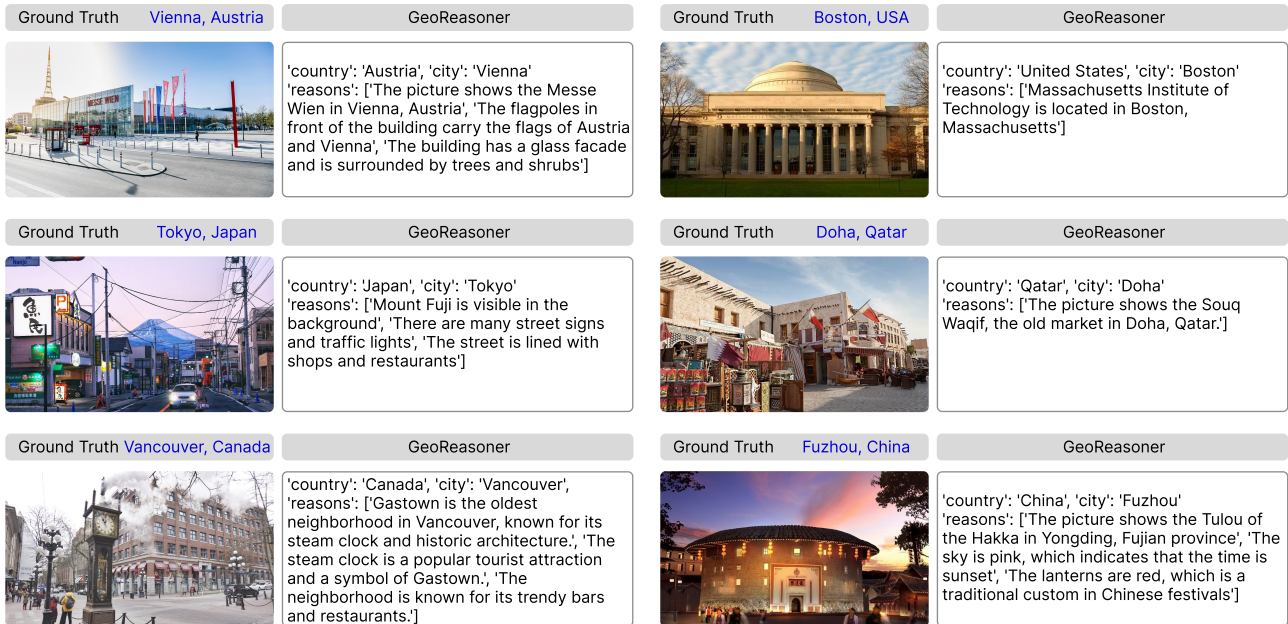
Ground Truth Vienna, Austria

GeoReasoner

'country': 'Austria', 'city': 'Vienna' 'reasons': ['The picture shows the Messe Wien in Vienna, Austria', 'The flagpoles in front of the building carry the flags of Austria and Vienna', 'The building has a glass facade and is surrounded by trees and shrubs']

Ground Truth Boston, USA

GeoReasoner

'country': 'United States', 'city': 'Boston' 'reasons': ['Massachusetts Institute of Technology is located in Boston, Massachusetts']

Ground Truth Tokyo, Japan

GeoReasoner

'country': 'Japan', 'city': 'Tokyo' 'reasons': ['Mount Fuji is visible in the background', 'There are many street signs and traffic lights', 'The street is lined with shops and restaurants']

Ground Truth Doha, Qatar

GeoReasoner

'country': 'Qatar', 'city': 'Doha' 'reasons': ['The picture shows the Souq Waqif, the old market in Doha, Qatar.']

Ground Truth Vancouver, Canada

GeoReasoner

'country': 'Canada', 'city': 'Vancouver', 'reasons': ['Gastown is the oldest neighborhood in Vancouver, known for its steam clock and historic architecture.', 'The steam clock is a popular tourist attraction and a symbol of Gastown.', 'The neighborhood is known for its trendy bars and restaurants.']

Ground Truth Fuzhou, China

GeoReasoner

'country': 'China', 'city': 'Fuzhou' 'reasons': ['The picture shows the Tulou of the Hakka in Yongding, Fujian province', 'The sky is pink, which indicates that the time is sunset', 'The lanterns are red, which is a traditional custom in Chinese festivals']